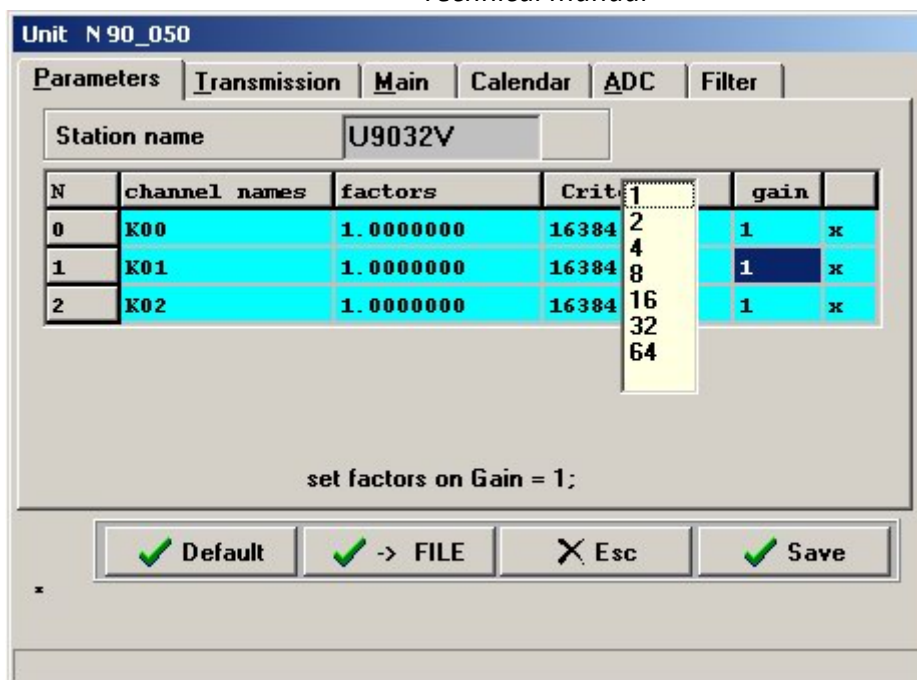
Technical manual

Unit N 90_050

Parameters | Transmission | Main | Calendar | ADC | Filter

Station name U9032V

| N | channel names | factors | Crit | gain | |
|---|---|---|---|---|---|
| 0 | K00 | 1.0000000 | 16384 | 1 | x |
| 1 | K01 | 1.0000000 | 16384 | 1 | x |
| 2 | K02 | 1.0000000 | 16384 | 1 | x |

1
2
4
8
16
32
64

set factors on Gain = 1;

Default | -> FILE | Esc | Save

x